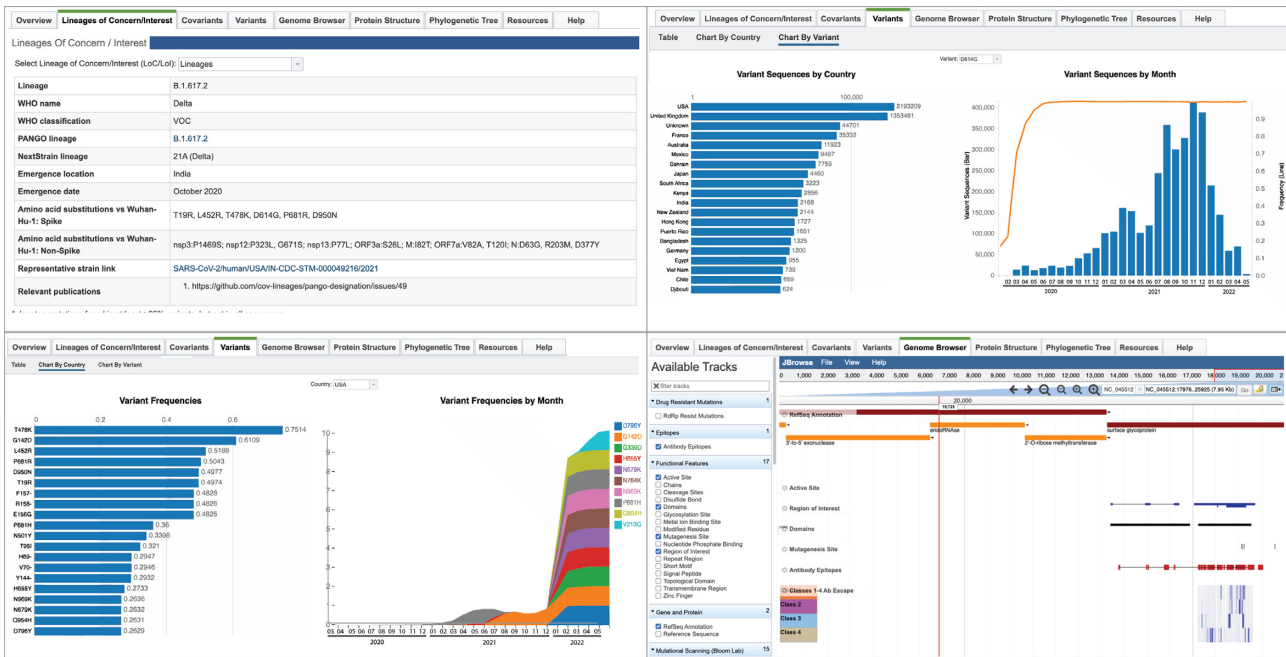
Overview | Lineages of Concern/Interest | Covariants | Variants | Genome Browser | Protein Structure | Phylogenetic Tree | Resources | Help

Lineages Of Concern / Interest

Select Lineage of Concern/Interest (LoC/LoI): Lineages

| Lineage | B.1.617.2 |
|---|---|
| WHO name | Delta |
| WHO classification | VOC |
| PANGO lineage | B.1.617.2 |
| NextStrain lineage | 21A (Delta) |
| Emergence location | India |
| Emergence date | October 2020 |
| Amino acid substitutions vs Wuhan-Hu-1: Spike | T19R, L452R, T478K, D614G, P681R, D950N |
| Amino acid substitutions vs Wuhan-Hu-1: Non-Spike | nsp3:P1469S; nsp12:P323L, G671S; nsp13:P77L; ORF3a:S26L; M:I82T; ORF7a:V82A, T120I; N:D63G, R203M, D377Y |
| Representative strain link | SARS-CoV-2/human/USA/IN-CDC-STM-000049216/2021 |
| Relevant publications | 1. https://github.com/cov-lineages/pango-designation/issues/49 |

Overview | Lineages of Concern/Interest | Covariants | Variants | Genome Browser | Protein Structure | Phylogenetic Tree | Resources | Help

Table | Chart By Country | Chart By Variant

Variant: D614G

Variant Sequences by Country

1 100,000

USA 2193209
United Kingdom 1353481
Unknown 44701
France 35332
Australia 11923
Mexico 9487
Bahrain 7759
Japan 4460
South Africa 3223
Kenya 2856
India 2168
New Zealand 2144
Hong Kong 1727
Puerto Rico 1651
Bangladesh 1325
Germany 1200
Egypt 955
Viet Nam 739
Chile 559
Djibouti 524

Variant Sequences by Month

Variant Sequences (Bar)
Frequency (Line)
400,000 350,000 300,000 250,000 200,000 150,000 100,000 50,000 0
0.9 0.8 0.7 0.6 0.5 0.4 0.3 0.2 0.1
02 03 04 05 06 07 08 09 10 11 12 01 02 03 04 05 06 07 08 09 10 11 12 01 02 03 04 05
2020 2021 2022

Overview | Lineages of Concern/Interest | Covariants | Variants | Genome Browser | Protein Structure | Phylogenetic Tree | Resources | Help

Table | Chart By Country | Chart By Variant

Country: USA

Variant Frequencies

0 0.2 0.4 0.6

T478K 0.7514
G142D 0.6109
L452R 0.5188
P681R 0.5043
D950N 0.4977
T19R 0.4974
F157- 0.4828
R158- 0.4826
E156G 0.4825
P681H 0.36
N501Y 0.3398
T95I 0.321
H69- 0.2947
V70- 0.2946
Y144- 0.2932
H655Y 0.2733
N969K 0.2636
N679K 0.2632
Q954H 0.2631
D796Y 0.2629

Variant Frequencies by Month

10 9 8 7 6 5 4 3 2 1 0
D796Y G142D Q339D H655Y N679K N764K N969K P681H Q954H V213G
03 04 05 06 07 08 09 10 11 12 01 02 03 04 05 06 07 08 09 10 11 12 01 02 03 04 05
2020 2021 2022

Overview | Lineages of Concern/Interest | Covariants | Variants | Genome Browser | Protein Structure | Phylogenetic Tree | Resources | Help

Available Tracks
filter tracks
Drug Resistant Mutations 1
RdRp Resist Mutations
Epitopes 1
Antibody Epitopes
Functional Features 17
Active Site
Chains
Cleavage Sites
Disulfide Bond
Domains
Glycosylation Site
Metal Ion Binding Site
Modified Residue
Mutagenesis Site
Nucleotide Phosphate Binding
Region of Interest
Repeat Region
Short Motif
Signal Peptide
Topological Domain
Transmembrane Region
Zinc Finger
Gene and Protein 2
RefSeq Annotation
Reference Sequence
Mutational Scanning (Bloom Lab) 15

JBrowse File View Help
0 1,000 2,000 3,000 4,000 5,000 6,000 7,000 8,000 9,000 10,000 11,000 12,000 13,000 14,000 15,000 16,000 17,000 18,000 19,000 20,000
20,000
NC_045512 NC_045512:17976..25905 (7.95 Kb) Go
RefSeq Annotation
endoRNAse
surface glycoprotein
3'-to-5' exonuclease
2'-O-ribose methyltransferase
Active Site
Region of Interest
Domains
Mutagenesis Site
Antibody Epitopes
Classes 1-4 Ab Escape
Class 2
Class 3
Class 4